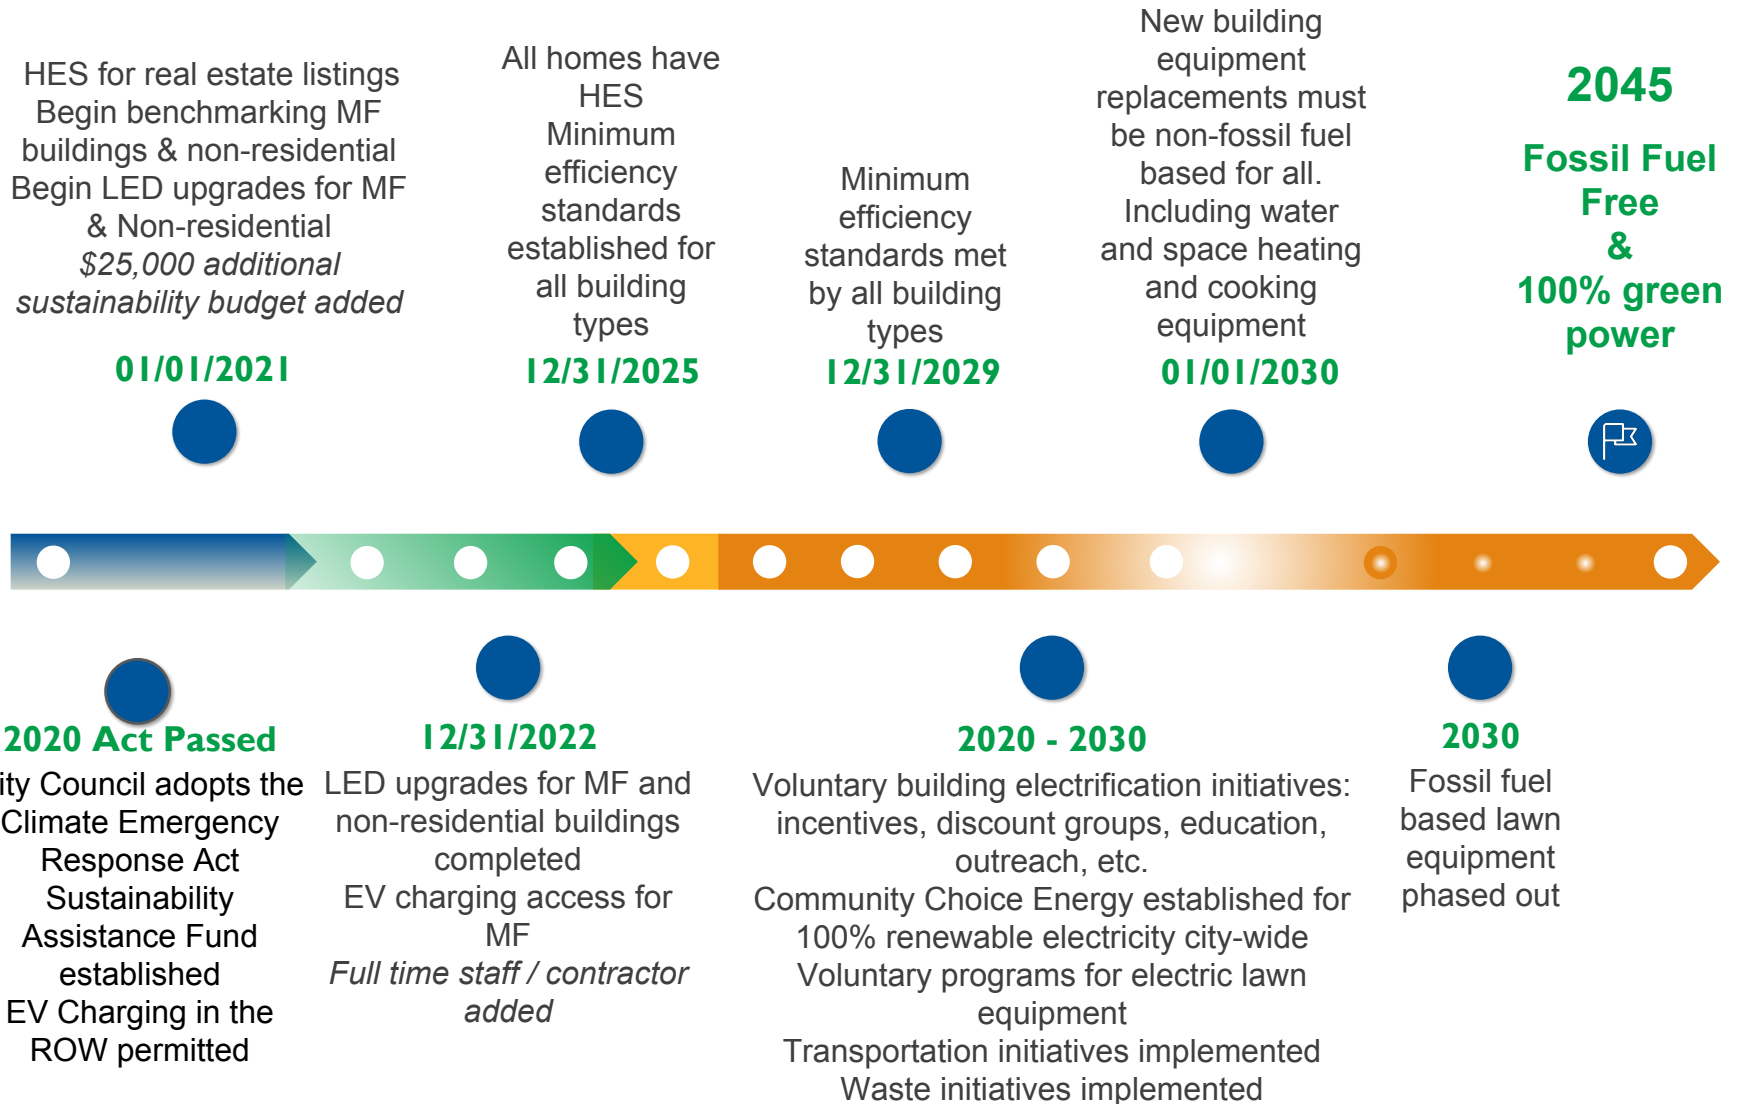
HES for real estate listings
Begin benchmarking MF buildings & non-residential
Begin LED upgrades for MF & Non-residential
*$25,000 additional sustainability budget added*

01/01/2021

All homes have HES
Minimum efficiency standards established for all building types

12/31/2025

Minimum efficiency standards met by all building types

12/31/2029

New building equipment replacements must be non-fossil fuel based for all. Including water and space heating and cooking equipment

01/01/2030

2045

Fossil Fuel Free & 100% green power

2020 Act Passed

ity Council adopts the Climate Emergency Response Act
Sustainability Assistance Fund established
EV Charging in the ROW permitted

12/31/2022

LED upgrades for MF and non-residential buildings completed
EV charging access for MF
*Full time staff / contractor added*

2020 - 2030

Voluntary building electrification initiatives: incentives, discount groups, education, outreach, etc.
Community Choice Energy established for 100% renewable electricity city-wide
Voluntary programs for electric lawn equipment
Transportation initiatives implemented
Waste initiatives implemented

2030

Fossil fuel based lawn equipment phased out